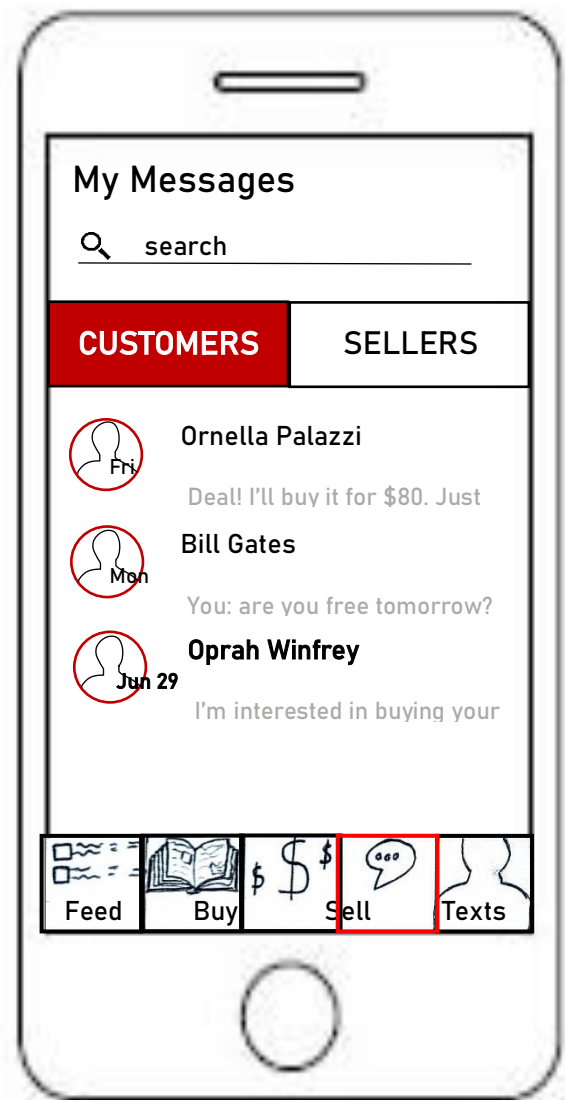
My Messages

search

CUSTOMERS

SELLERS

Fri

Ornella Palazzi

Deal! I'll buy it for $80. Just

Mon

Bill Gates

You: are you free tomorrow?

Jun 29

Oprah Winfrey

I'm interested in buying your

Feed

Buy

$ $ $

Sell

Texts